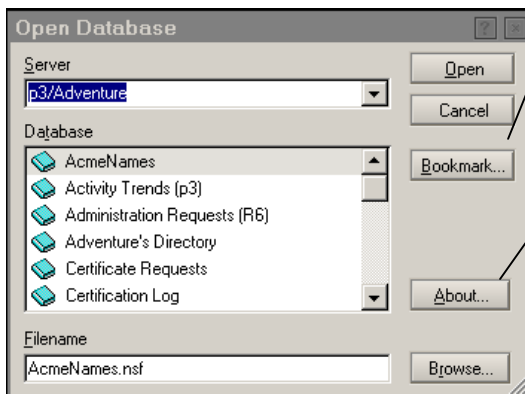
Open Database

?

Server

p3/Adventure

Open

Cancel

Database

AcmeNames

Activity Trends (p3)

Administration Requests (R6)

Adventure's Directory

Certificate Requests

Certification Log

Bookmark...

About...

Filename

AcmeNames.nsf

Browse...